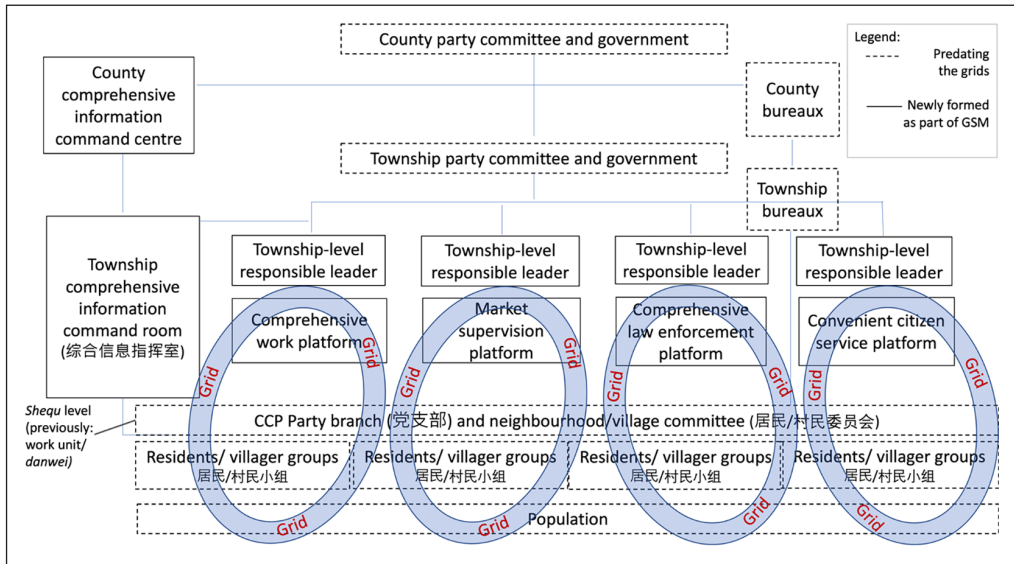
County party committee and government

Legend:
Predating the grids
Newly formed as part of GSM

County comprehensive information command centre

County bureaux

Township party committee and government

Township bureaux

Township comprehensive information command room (综合信息指挥室)

Township-level responsible leader

Township-level responsible leader

Township-level responsible leader

Township-level responsible leader

Comprehensive work platform

Market supervision platform

Comprehensive law enforcement platform

Convenient citizen service platform

Grid
Grid
Grid
Grid
Grid
Grid
Grid
Grid

*Shequ* level (previously: work unit/ *danwei*)

CCP Party branch (党支部) and neighbourhood/village committee (居民/村民委员会)

Residents/ villager groups 居民/村民小组

Residents/ villager groups 居民/村民小组

Residents/ villager groups 居民/村民小组

Residents/ villager groups 居民/村民小组

Grid
Grid
Grid
Grid

Population